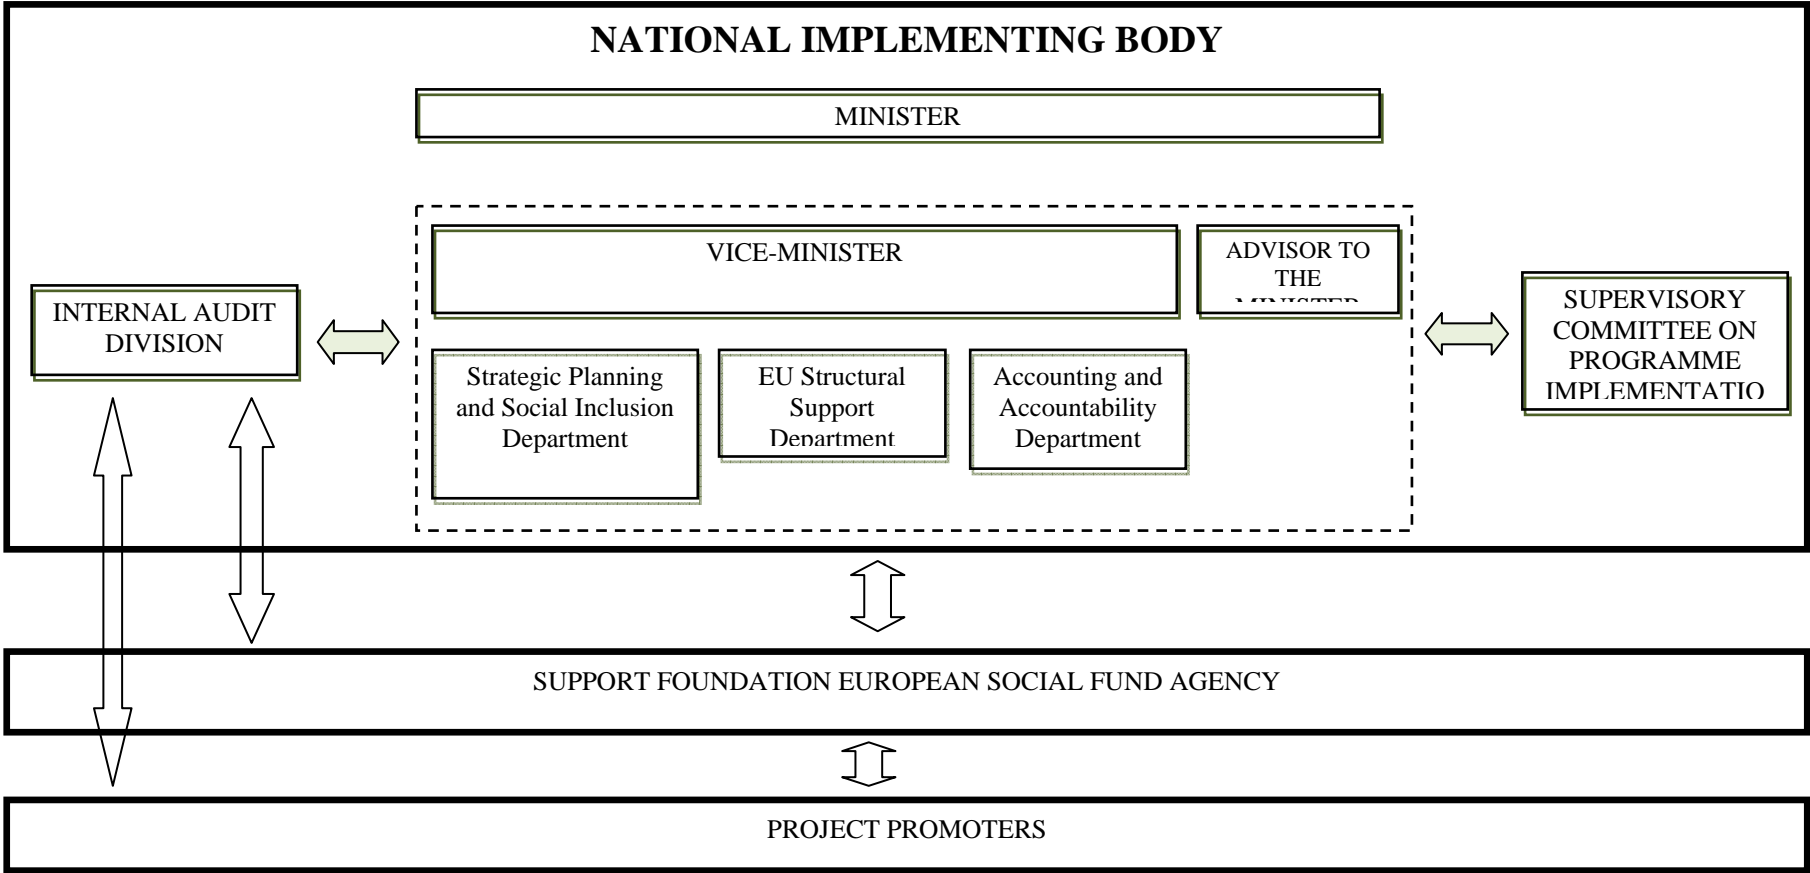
NATIONAL IMPLEMENTING BODY

MINISTER

VICE-MINISTER

ADVISOR TO THE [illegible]

INTERNAL AUDIT DIVISION

Strategic Planning and Social Inclusion Department

EU Structural Support Department

Accounting and Accountability Department

SUPERVISORY COMMITTEE ON PROGRAMME IMPLEMENTATIO

SUPPORT FOUNDATION EUROPEAN SOCIAL FUND AGENCY

PROJECT PROMOTERS